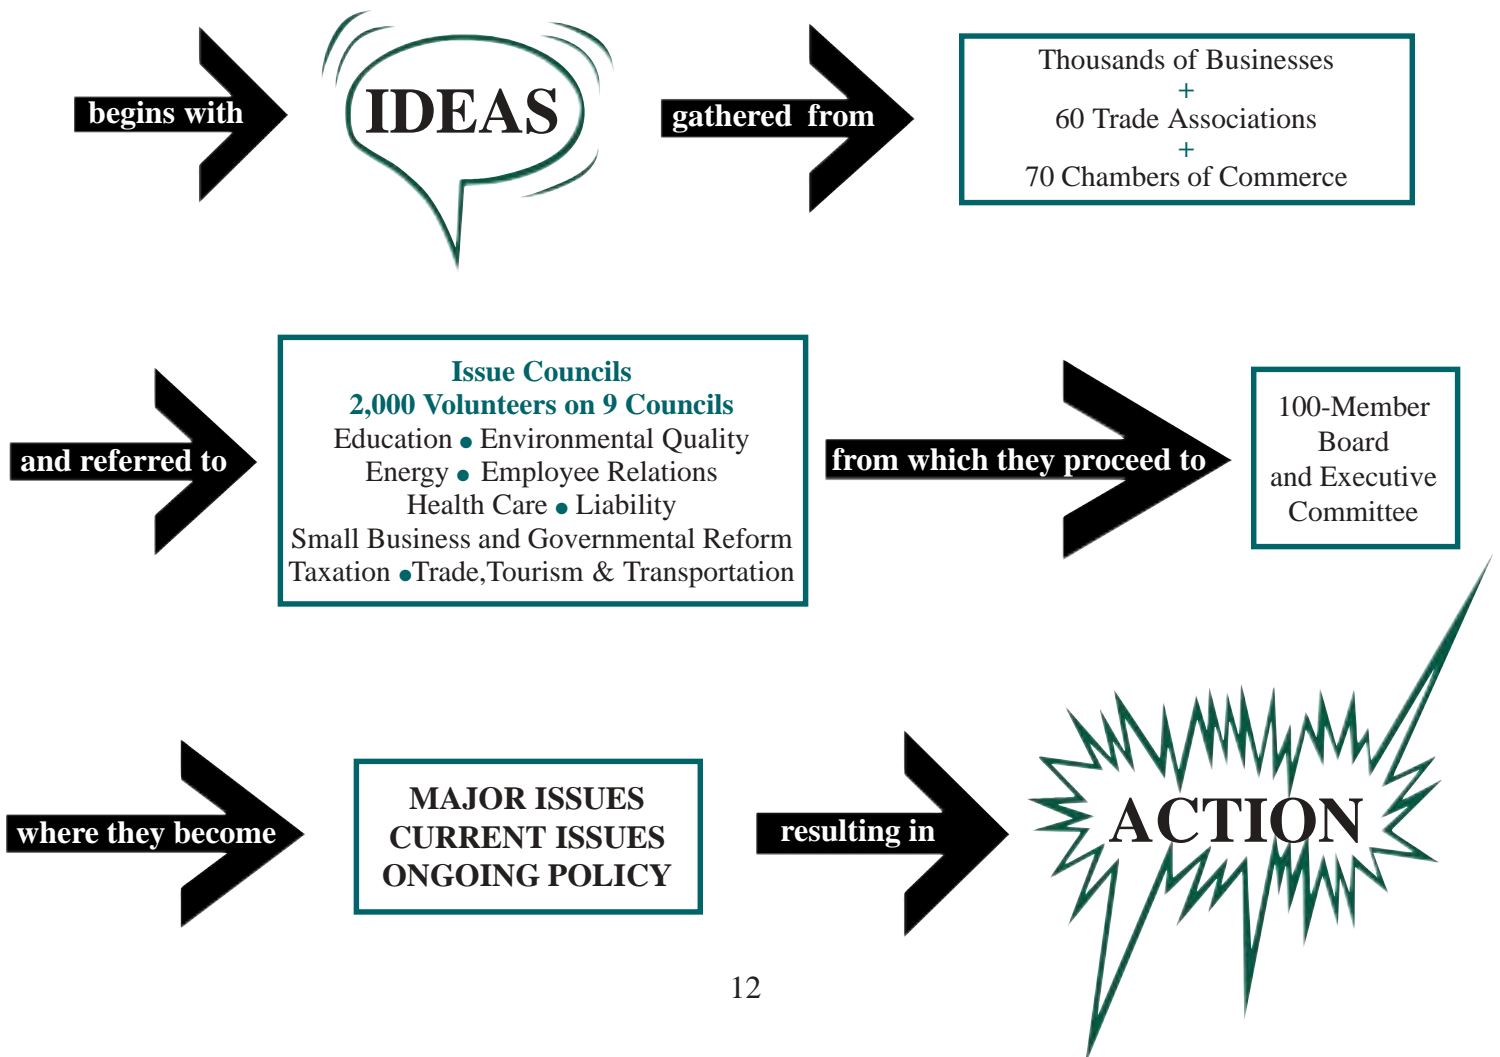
begins with

IDEAS

gathered from

Thousands of Businesses
+
60 Trade Associations
+
70 Chambers of Commerce

and referred to

Issue Councils
2,000 Volunteers on 9 Councils
Education • Environmental Quality
Energy • Employee Relations
Health Care • Liability
Small Business and Governmental Reform
Taxation •Trade,Tourism & Transportation

from which they proceed to

100-Member Board and Executive Committee

where they become

MAJOR ISSUES
CURRENT ISSUES
ONGOING POLICY

resulting in

ACTION

12